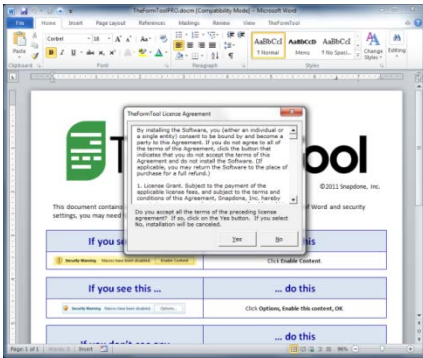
TheFormToolPRO.docm [Compatibility Mode] - Microsoft Word

File Home Insert Page Layout References Mailings Review View TheFormTool

Paste
Corbel 18 A A Aa
B I U abc x x A
AaBbCcI ¶ Normal
AaBbCcD Menu
AaBbCcI ¶ No Spaci...
Change Styles
Editing

Clipboard Font Paragraph Styles

TheFormTool License Agreement

By installing the Software, you (either an individual or a single entity) consent to be bound by and become a party to this Agreement. If you do not agree to all of the terms of this Agreement, click the button that indicates that you do not accept the terms of this Agreement and do not install the Software. (If applicable, you may return the Software to the place of purchase for a full refund.)

1. License Grant. Subject to the payment of the applicable license fees, and subject to the terms and conditions of this Agreement, Snapdone, Inc. hereby

Do you accept all the terms of the preceding license agreement? If so, click on the Yes button. If you select No, installation will be canceled.

Yes No

T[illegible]ool

©2011 Snapdone, Inc.

This document contains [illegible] Word and security settings, you may need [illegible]

| If you see this ... | ... do this |
|---|---|
| Security Warning Macros have been disabled. Enable Content | Click Enable Content. |
| If you see this ... | ... do this |
| Security Warning Macros have been disabled. Options... | Click Options, Enable this content, OK. |
| If you don't see any | |

Page: 1 of 1 Words: 0 Insert 96%